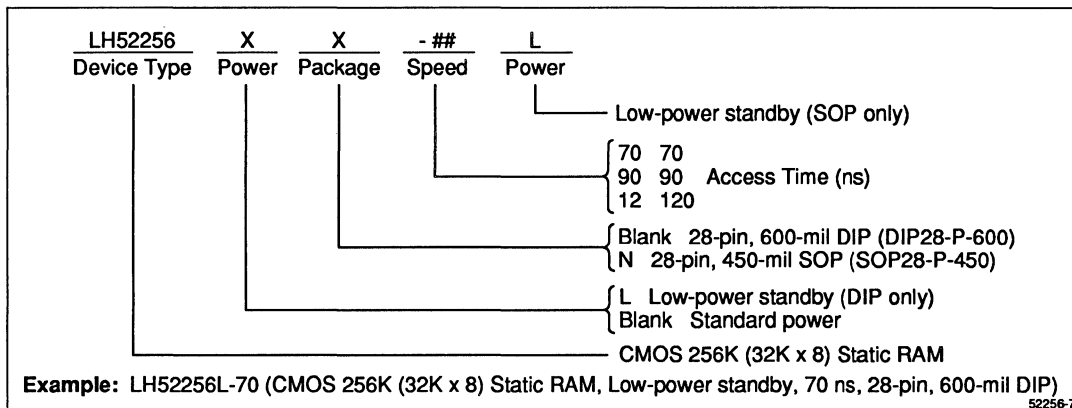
LH52256 X X - ## L
Device Type Power Package Speed Power

Low-power standby (SOP only)

70 70
90 90 Access Time (ns)
12 120

Blank 28-pin, 600-mil DIP (DIP28-P-600)
N 28-pin, 450-mil SOP (SOP28-P-450)

L Low-power standby (DIP only)
Blank Standard power

CMOS 256K (32K x 8) Static RAM

**Example:** LH52256L-70 (CMOS 256K (32K x 8) Static RAM, Low-power standby, 70 ns, 28-pin, 600-mil DIP)

52256-7